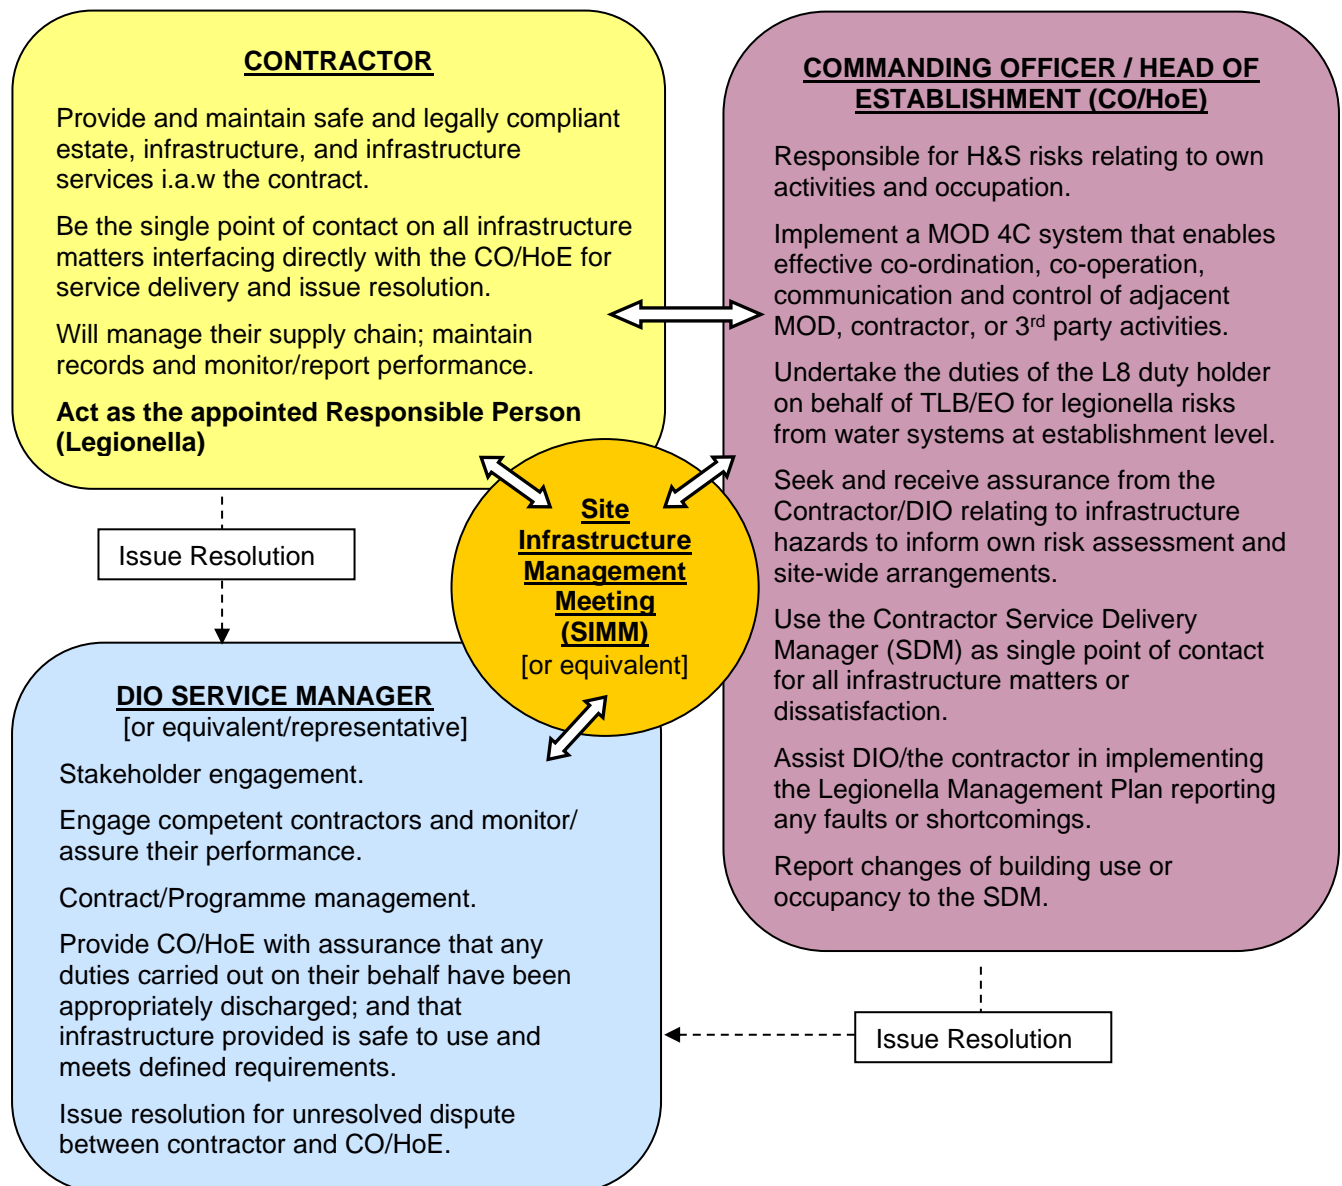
CONTRACTOR

Provide and maintain safe and legally compliant estate, infrastructure, and infrastructure services i.a.w the contract.

Be the single point of contact on all infrastructure matters interfacing directly with the CO/HoE for service delivery and issue resolution.

Will manage their supply chain; maintain records and monitor/report performance.

Act as the appointed Responsible Person (Legionella)

COMMANDING OFFICER / HEAD OF ESTABLISHMENT (CO/HoE)

Responsible for H&S risks relating to own activities and occupation.

Implement a MOD 4C system that enables effective co-ordination, co-operation, communication and control of adjacent MOD, contractor, or 3$^{rd}$ party activities.

Undertake the duties of the L8 duty holder on behalf of TLB/EO for legionella risks from water systems at establishment level.

Seek and receive assurance from the Contractor/DIO relating to infrastructure hazards to inform own risk assessment and site-wide arrangements.

Use the Contractor Service Delivery Manager (SDM) as single point of contact for all infrastructure matters or dissatisfaction.

Assist DIO/the contractor in implementing the Legionella Management Plan reporting any faults or shortcomings.

Report changes of building use or occupancy to the SDM.

Site Infrastructure Management Meeting (SIMM)
[or equivalent]

Issue Resolution

DIO SERVICE MANAGER
[or equivalent/representative]

Stakeholder engagement.

Engage competent contractors and monitor/ assure their performance.

Contract/Programme management.

Provide CO/HoE with assurance that any duties carried out on their behalf have been appropriately discharged; and that infrastructure provided is safe to use and meets defined requirements.

Issue resolution for unresolved dispute between contractor and CO/HoE.

Issue Resolution